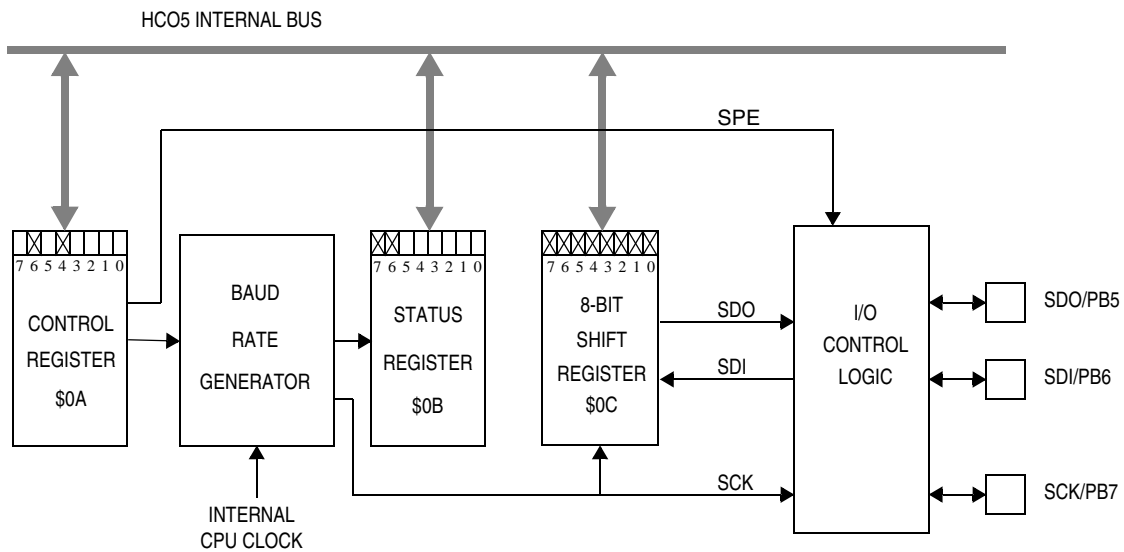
HCO5 INTERNAL BUS

SPE

7 6 5 4 3 2 1 0

CONTROL REGISTER $0A

BAUD RATE GENERATOR

7 6 5 4 3 2 1 0

STATUS REGISTER $0B

7 6 5 4 3 2 1 0

8-BIT SHIFT REGISTER $0C

SDO

SDI

SCK

I/O CONTROL LOGIC

SDO/PB5

SDI/PB6

SCK/PB7

INTERNAL CPU CLOCK